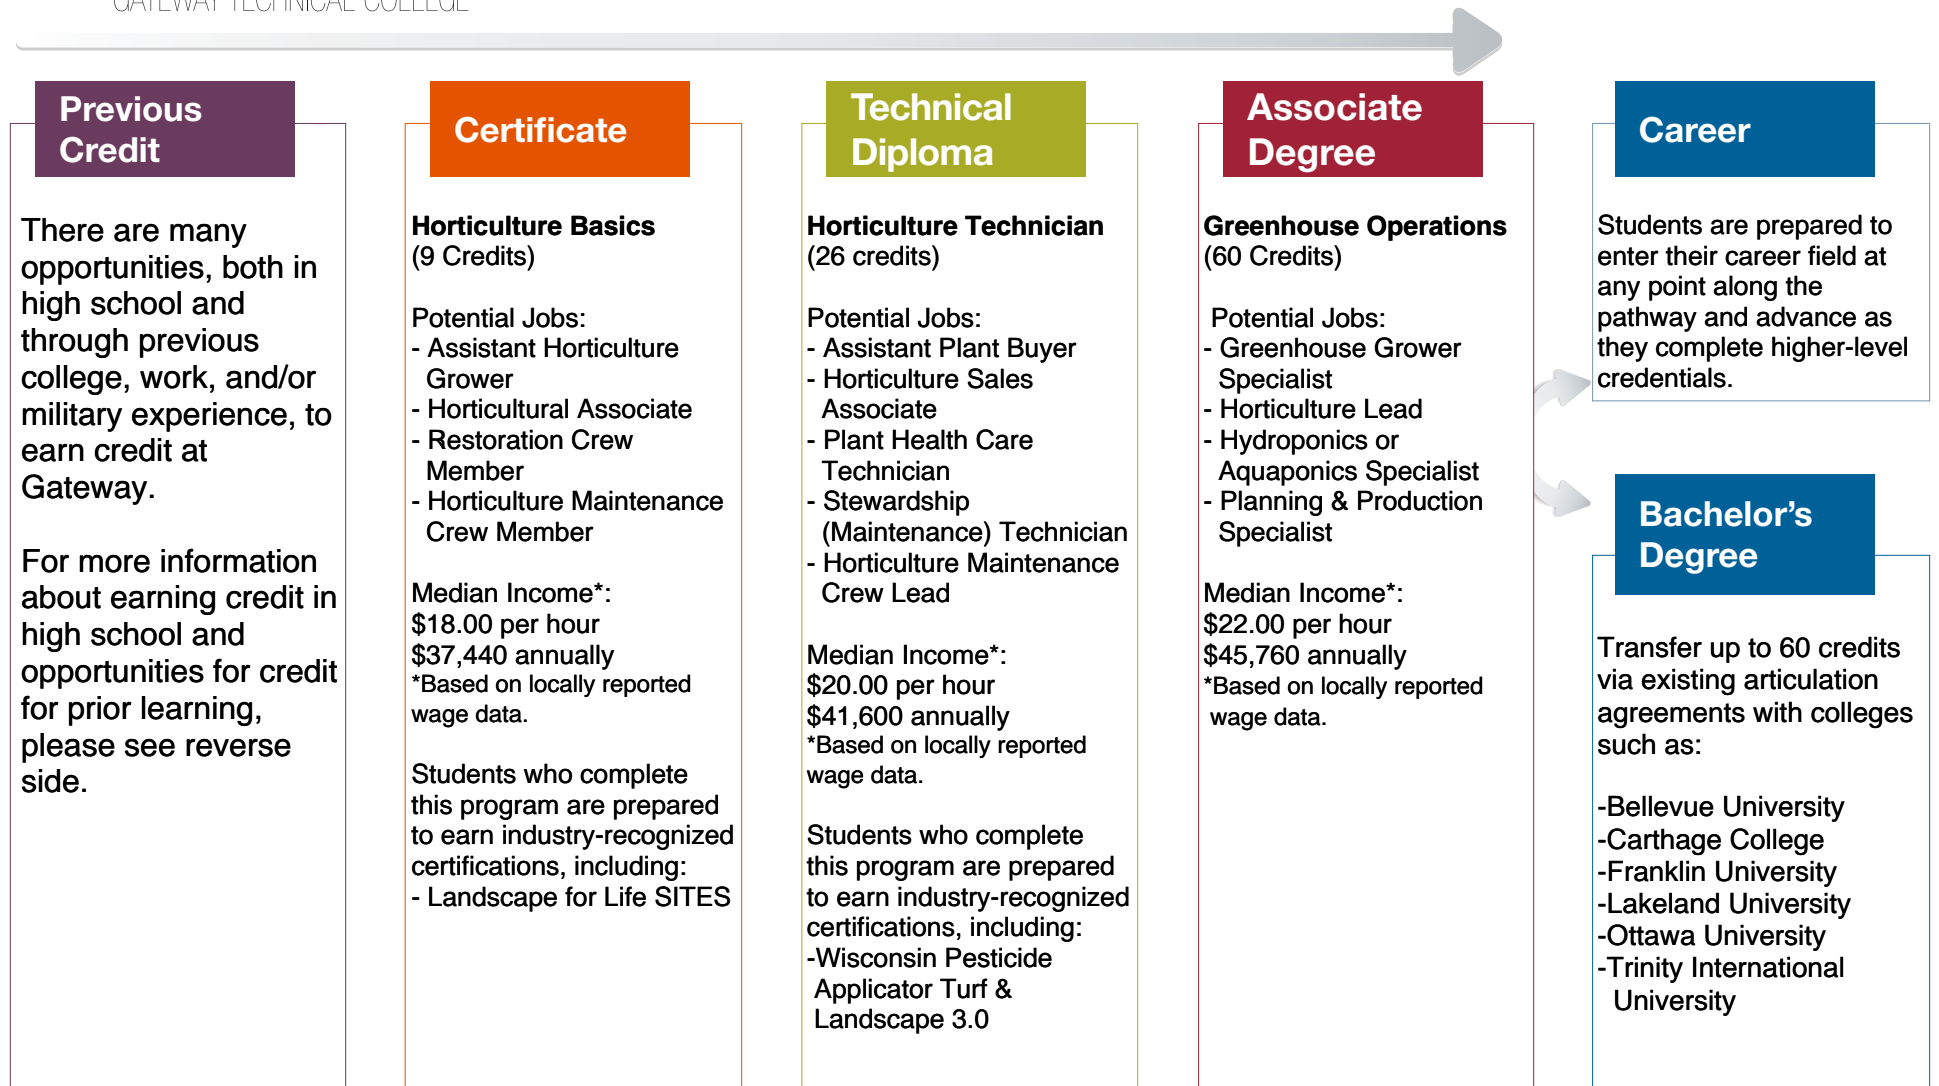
GATEWAY TECHNICAL COLLEGE

Previous Credit

There are many opportunities, both in high school and through previous college, work, and/or military experience, to earn credit at Gateway.

For more information about earning credit in high school and opportunities for credit for prior learning, please see reverse side.

Certificate

Horticulture Basics
(9 Credits)

Potential Jobs:
- Assistant Horticulture Grower
- Horticultural Associate
- Restoration Crew Member
- Horticulture Maintenance Crew Member

Median Income*:
$18.00 per hour
$37,440 annually
*Based on locally reported wage data.

Students who complete this program are prepared to earn industry-recognized certifications, including:
- Landscape for Life SITES

Technical Diploma

Horticulture Technician
(26 credits)

Potential Jobs:
- Assistant Plant Buyer
- Horticulture Sales Associate
- Plant Health Care Technician
- Stewardship (Maintenance) Technician
- Horticulture Maintenance Crew Lead

Median Income*:
$20.00 per hour
$41,600 annually
*Based on locally reported wage data.

Students who complete this program are prepared to earn industry-recognized certifications, including:
-Wisconsin Pesticide Applicator Turf & Landscape 3.0

Associate Degree

Greenhouse Operations
(60 Credits)

Potential Jobs:
- Greenhouse Grower Specialist
- Horticulture Lead
- Hydroponics or Aquaponics Specialist
- Planning & Production Specialist

Median Income*:
$22.00 per hour
$45,760 annually
*Based on locally reported wage data.

Career

Students are prepared to enter their career field at any point along the pathway and advance as they complete higher-level credentials.

Bachelor’s Degree

Transfer up to 60 credits via existing articulation agreements with colleges such as:

-Bellevue University
-Carthage College
-Franklin University
-Lakeland University
-Ottawa University
-Trinity International University